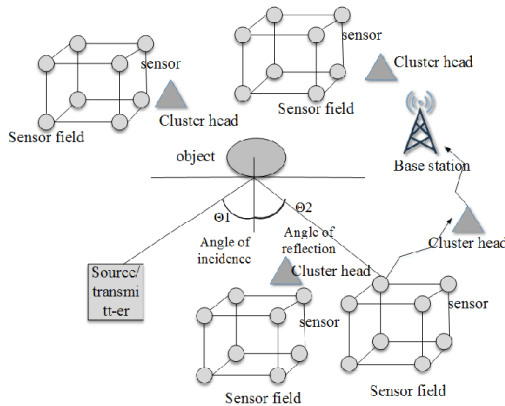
sensor

Cluster head

Sensor field

sensor

Cluster head

Sensor field

object

Base station

Θ1

Θ2

Angle of incidence

Angle of reflection

Cluster head

Source/ transmitt-er

Cluster head

sensor

sensor

Sensor field

Sensor field